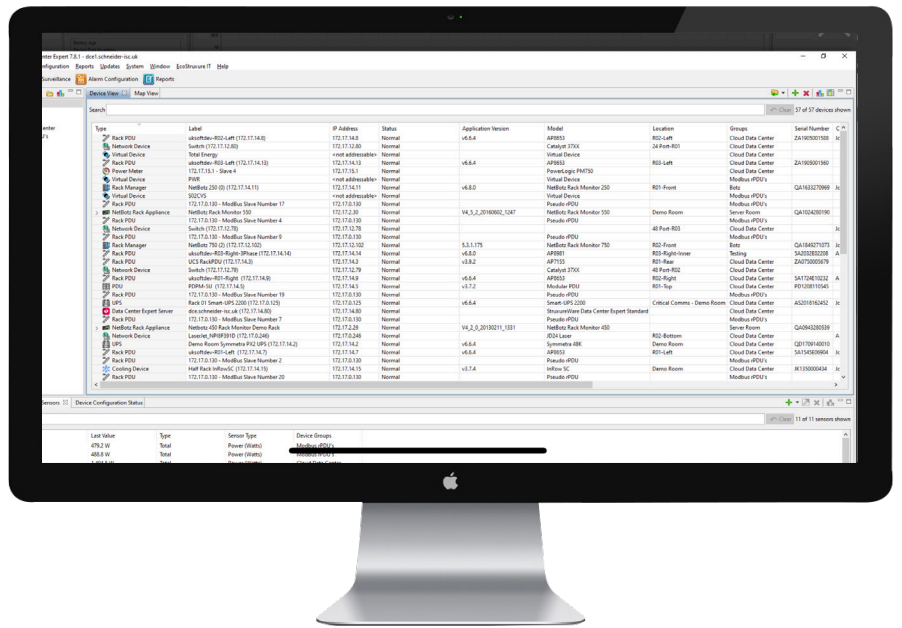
Center Expert 7.8.1 - dcel.schneider-isc.uk

Configuration Reports Updates System Window EcoStruxure IT Help

Surveillance Alarm Configuration Reports

Device View Map View

Search

Clear 37 of 37 devices shown

| Type | Label | IP Address | Status | Application Version | Model | Location | Groups | Serial Number |
|---|---|---|---|---|---|---|---|---|
| Rack PDU | uksoftdev-R02-Left (172.17.14.8) | 172.17.14.8 | Normal | v6.6.4 | AP8853 | R02-Left | Cloud Data Center | ZA1909001568 |
| Network Device | Switch (172.17.12.80) | 172.17.12.80 | Normal | | Catalyst 37XX | 24 Port-R01 | Cloud Data Center | |
| Virtual Device | Total Energy | <not addressable> | Normal | | Virtual Device | | Cloud Data Center | |
| Rack PDU | uksoftdev-R03-Left (172.17.14.13) | 172.17.14.13 | Normal | v6.6.4 | AP8853 | R03-Left | Cloud Data Center | ZA1909001560 |
| Power Meter | 172.17.15.1 - Slave 4 | 172.17.15.1 | Normal | | PowerLogic PM750 | | Cloud Data Center | |
| Virtual Device | PWR | <not addressable> | Normal | | Virtual Device | | Modbus rPDU's | |
| Rack Manager | NetBotz 250 (0) (172.17.14.11) | 172.17.14.11 | Normal | v6.8.0 | NetBotz Rack Monitor 250 | R01-Front | Botz | QA1633270969 |
| Virtual Device | S02CVS | <not addressable> | Normal | | Virtual Device | | Modbus rPDU's | |
| Rack PDU | 172.17.0.130 - ModBus Slave Number 17 | 172.17.0.130 | Normal | | Pseudo rPDU | | Modbus rPDU's | |
| NetBotz Rack Appliance | NetBotz Rack Monitor 550 | 172.17.2.30 | Normal | V4_5_2_20160602_1247 | NetBotz Rack Monitor 550 | Demo Room | Server Room | QA1024280190 |
| Rack PDU | 172.17.0.130 - ModBus Slave Number 4 | 172.17.0.130 | Normal | | Pseudo rPDU | | Modbus rPDU's | |
| Network Device | Switch (172.17.12.78) | 172.17.12.78 | Normal | | | 48 Port-R03 | Cloud Data Center | |
| Rack PDU | 172.17.0.130 - ModBus Slave Number 9 | 172.17.0.130 | Normal | | Pseudo rPDU | | Modbus rPDU's | |
| Rack Manager | NetBotz 750 (2) (172.17.12.102) | 172.17.12.102 | Normal | 5.3.1.175 | NetBotz Rack Monitor 750 | R02-Front | Botz | QA1849271075 |
| Rack PDU | uksoftdev-R03-Right-3Phase (172.17.14.14) | 172.17.14.14 | Normal | v6.8.0 | AP8981 | R03-Right-Inner | Testing | 5A2032832208 |
| Rack PDU | UCS RackPDU (172.17.14.3) | 172.17.14.3 | Normal | v3.9.2 | AP7155 | R01-Rear | Cloud Data Center | ZA0750005679 |
| Network Device | Switch (172.17.12.79) | 172.17.12.79 | Normal | | Catalyst 37XX | 48 Port-R02 | Cloud Data Center | |
| Rack PDU | uksoftdev-R01-Right (172.17.14.9) | 172.17.14.9 | Normal | v6.6.4 | AP8853 | R02-Right | Cloud Data Center | 5A1724E10232 |
| PDU | PDPM-SU (172.17.14.5) | 172.17.14.5 | Normal | v3.7.2 | Modular PDU | R01-Top | Cloud Data Center | PD1208110345 |
| Rack PDU | 172.17.0.130 - ModBus Slave Number 19 | 172.17.0.130 | Normal | | Pseudo rPDU | | Modbus rPDU's | |
| UPS | Rack 01 Smart-UPS 2200 (172.17.0.125) | 172.17.0.125 | Normal | v6.6.4 | Smart-UPS 2200 | Critical Comms - Demo Room | Cloud Data Center | AS2018162452 |
| Data Center Expert Server | dce.schneider-isc.uk (172.17.14.80) | 172.17.14.80 | Normal | | StruxureWare Data Center Expert Standard | | Cloud Data Center | |
| Rack PDU | 172.17.0.130 - ModBus Slave Number 7 | 172.17.0.130 | Normal | | Pseudo rPDU | | Modbus rPDU's | |
| NetBotz Rack Appliance | Netbotz 450 Rack Monitor Demo Rack | 172.17.2.29 | Normal | V4_2_0_20130211_1331 | NetBotz Rack Monitor 450 | | Server Room | QA0943280539 |
| Network Device | LaserJet_NPI8F391D (172.17.0.246) | 172.17.0.246 | Normal | | JD24 Laser | R02-Bottom | Cloud Data Center | |
| UPS | Demo Room Symmetra PX2 UPS (172.17.14.2) | 172.17.14.2 | Normal | v6.6.4 | Symmetra 48K | Demo Room | Cloud Data Center | QD1709140010 |
| Rack PDU | uksoftdev-R01-Left (172.17.14.7) | 172.17.14.7 | Normal | v6.6.4 | AP8853 | R01-Left | Cloud Data Center | 5A1545E06904 |
| Rack PDU | 172.17.0.130 - ModBus Slave Number 2 | 172.17.0.130 | Normal | | Pseudo rPDU | | Modbus rPDU's | |
| Cooling Device | Half Rack InRowSC (172.17.14.15) | 172.17.14.15 | Normal | v3.7.4 | InRow SC | Demo Room | Cloud Data Center | JK1350000434 |
| Rack PDU | 172.17.0.130 - ModBus Slave Number 20 | 172.17.0.130 | Normal | | Pseudo rPDU | | Modbus rPDU's | |

Sensors Device Configuration Status

Clear 11 of 11 sensors shown

| Last Value | Type | Sensor Type | Device Groups |
|---|---|---|---|
| 479.2 W | Total | Power (Watts) | Modbus rPDU's |
| 468.8 W | Total | Power (Watts) | Modbus rPDU's |